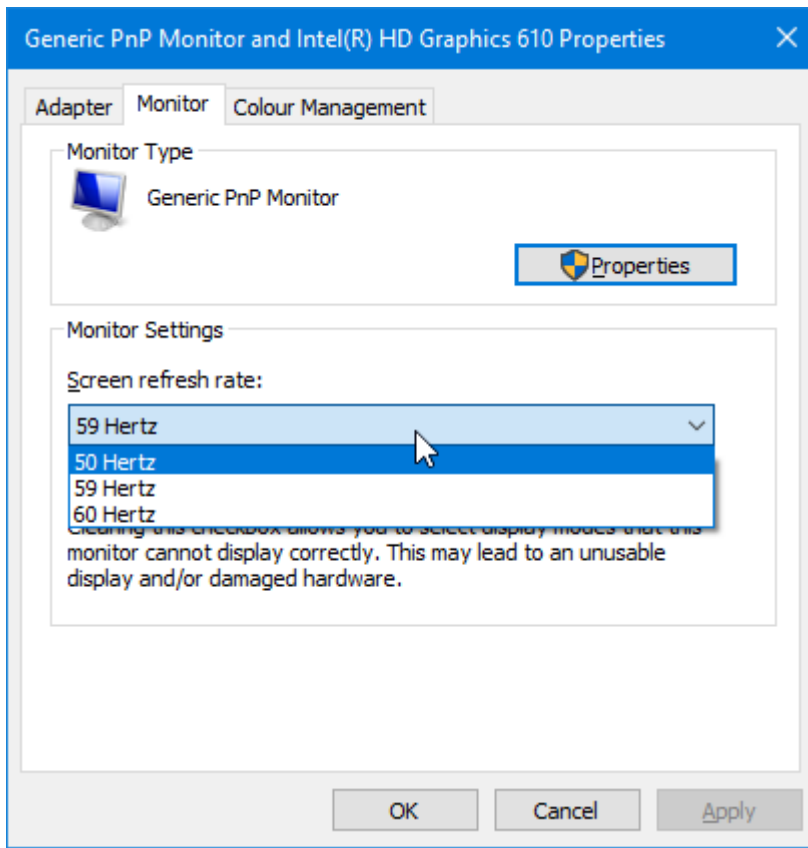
Generic PnP Monitor and Intel(R) HD Graphics 610 Properties

Adapter
Monitor
Colour Management

Monitor Type

Generic PnP Monitor

Properties

Monitor Settings

Screen refresh rate:

59 Hertz

50 Hertz
59 Hertz
60 Hertz

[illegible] monitor cannot display correctly. This may lead to an unusable display and/or damaged hardware.

OK
Cancel
Apply